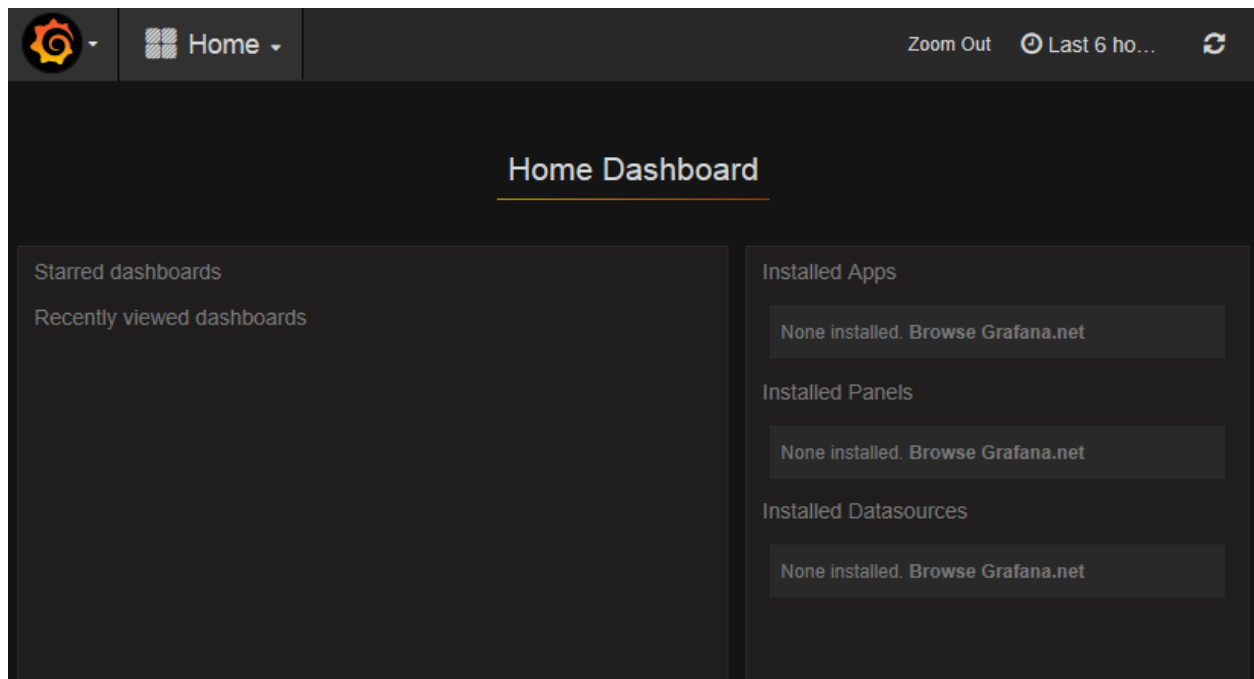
Home

Zoom Out

Last 6 ho...

Home Dashboard

Starred dashboards

Recently viewed dashboards

Installed Apps

None installed. Browse Grafana.net

Installed Panels

None installed. Browse Grafana.net

Installed Datasources

None installed. Browse Grafana.net